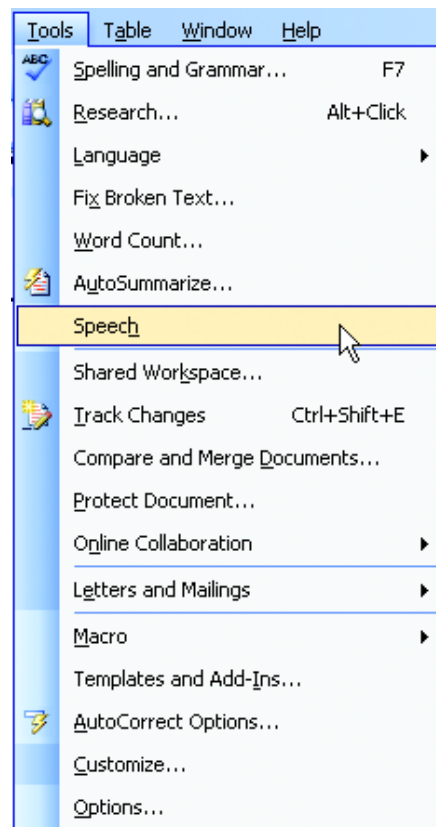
Tools Table Window Help

ABC Spelling and Grammar... F7
Research... Alt+Click
Language
Fix Broken Text...
Word Count...
AutoSummarize...
Speech
Shared Workspace...
Track Changes Ctrl+Shift+E
Compare and Merge Documents...
Protect Document...
Online Collaboration
Letters and Mailings
Macro
Templates and Add-Ins...
AutoCorrect Options...
Customize...
Options...